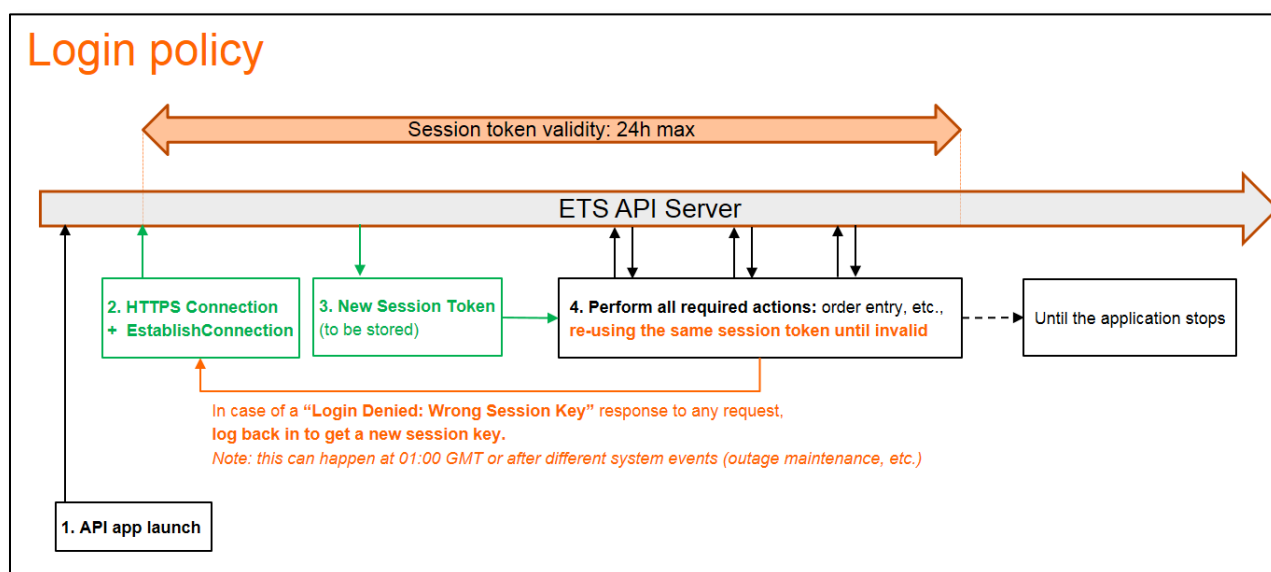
Login policy

Session token validity: 24h max

ETS API Server

2. HTTPS Connection
+ EstablishConnection

3. New Session Token
(to be stored)

4. Perform all required actions: order entry, etc.,
re-using the same session token until invalid

Until the application stops

In case of a "Login Denied: Wrong Session Key" response to any request,
log back in to get a new session key.
Note: this can happen at 01:00 GMT or after different system events (outage maintenance, etc.)

1. API app launch